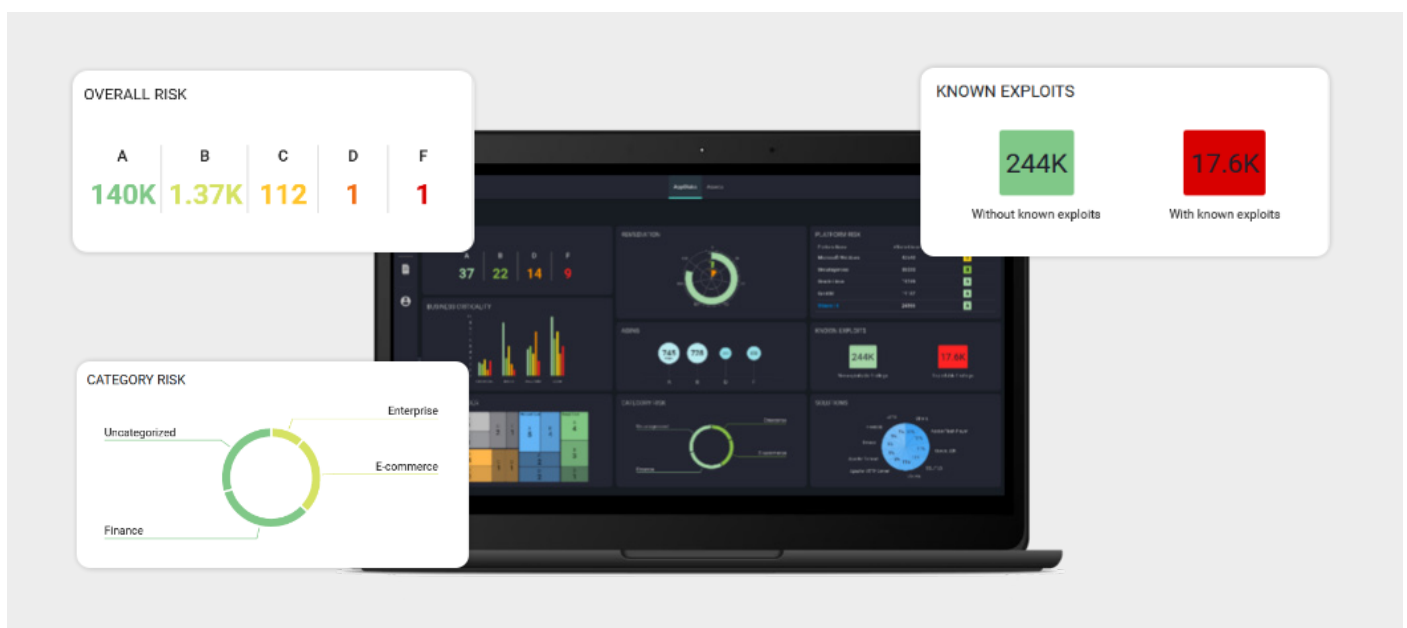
OVERALL RISK

| A | B | C | D | F |
|---|---|---|---|---|
| 140K | 1.37K | 112 | 1 | 1 |

KNOWN EXPLOITS

244K
Without known exploits

17.6K
With known exploits

CATEGORY RISK

Uncategorized
Enterprise
E-commerce
Finance

A 37 B 22 D 14 F 9

REMEDIATION

PLATFORM RISK

BUSINESS CRITICALITY

AGING

745 776

KNOWN EXPLOITS

244K

17.6K

CATEGORY RISK

SOLUTIONS